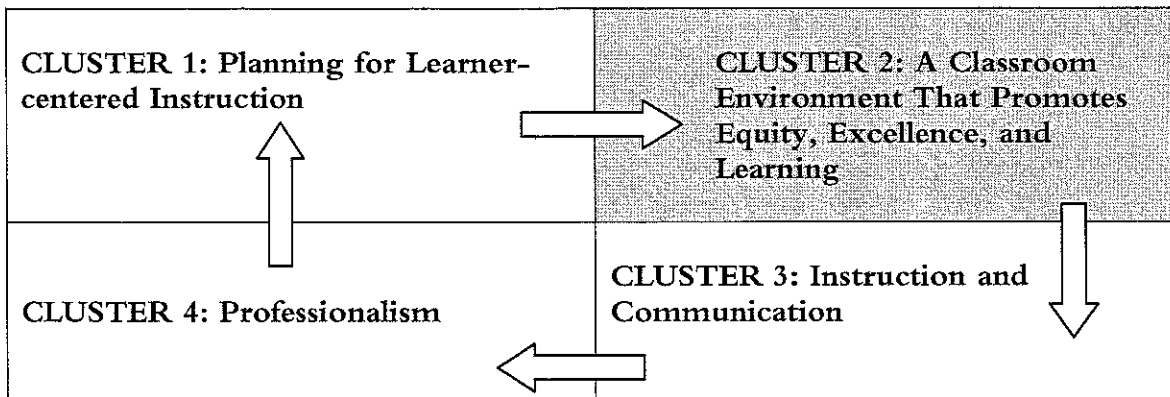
CLUSTER 1: Planning for Learner-centered Instruction

CLUSTER 2: A Classroom Environment That Promotes Equity, Excellence, and Learning

CLUSTER 4: Professionalism

CLUSTER 3: Instruction and Communication